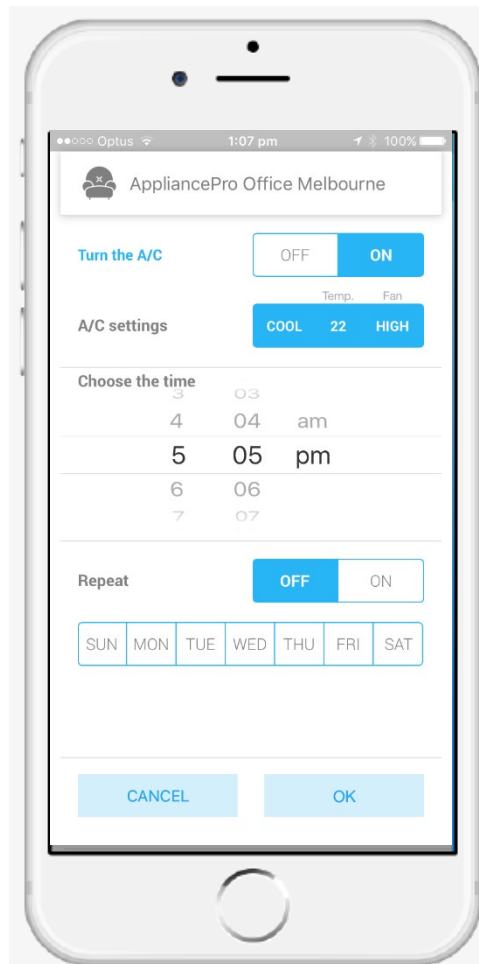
●●○○○ Optus 1:07 pm 100%

AppliancePro Office Melbourne

Turn the A/C OFF ON

Temp. Fan

A/C settings COOL 22 HIGH

Choose the time

3 03
4 04 am
5 05 pm
6 06
7 07

Repeat OFF ON

| SUN | MON | TUE | WED | THU | FRI | SAT |
|---|---|---|---|---|---|---|

CANCEL OK